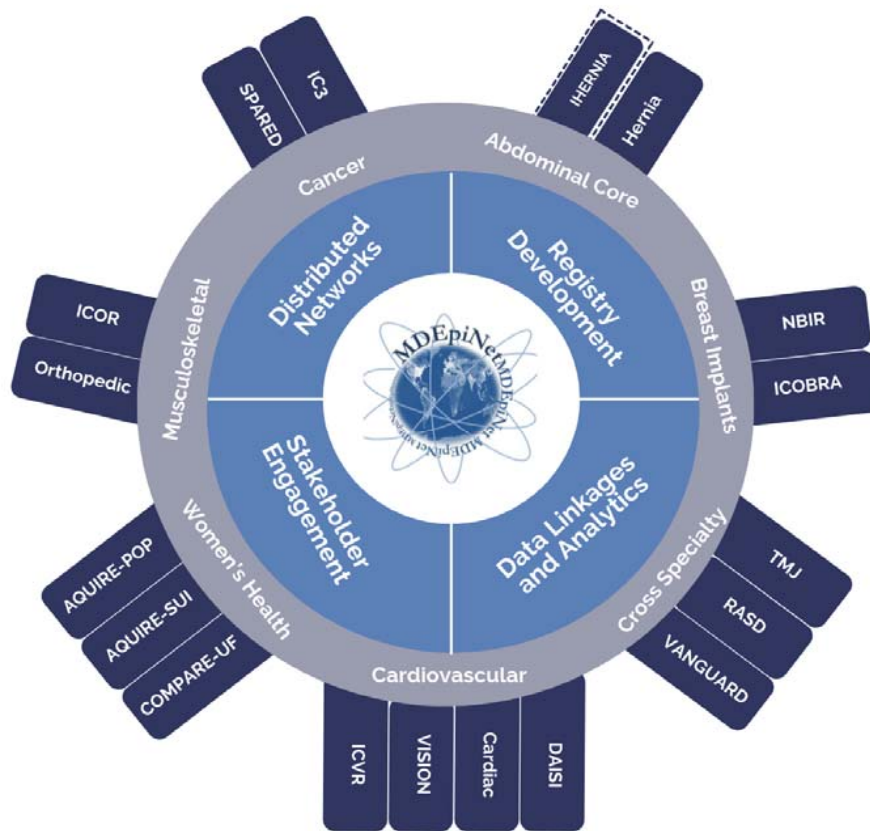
SPARED
IC3
IHERNIA
Hernia
Cancer
Abdominal Core
Distributed Networks
Registry Development
ICOR
Orthopedic
Musculoskeletal
MDEpiNet
Breast Implants
NBIR
ICOBRA
Stakeholder Engagement
Data Linkages and Analytics
Women's Health
Cross Specialty
AQUIRE-POP
AQUIRE-SUI
COMPARE-UF
TMJ
RASD
VANGUARD
Cardiovascular
ICVR
VISION
Cardiac
DAISI